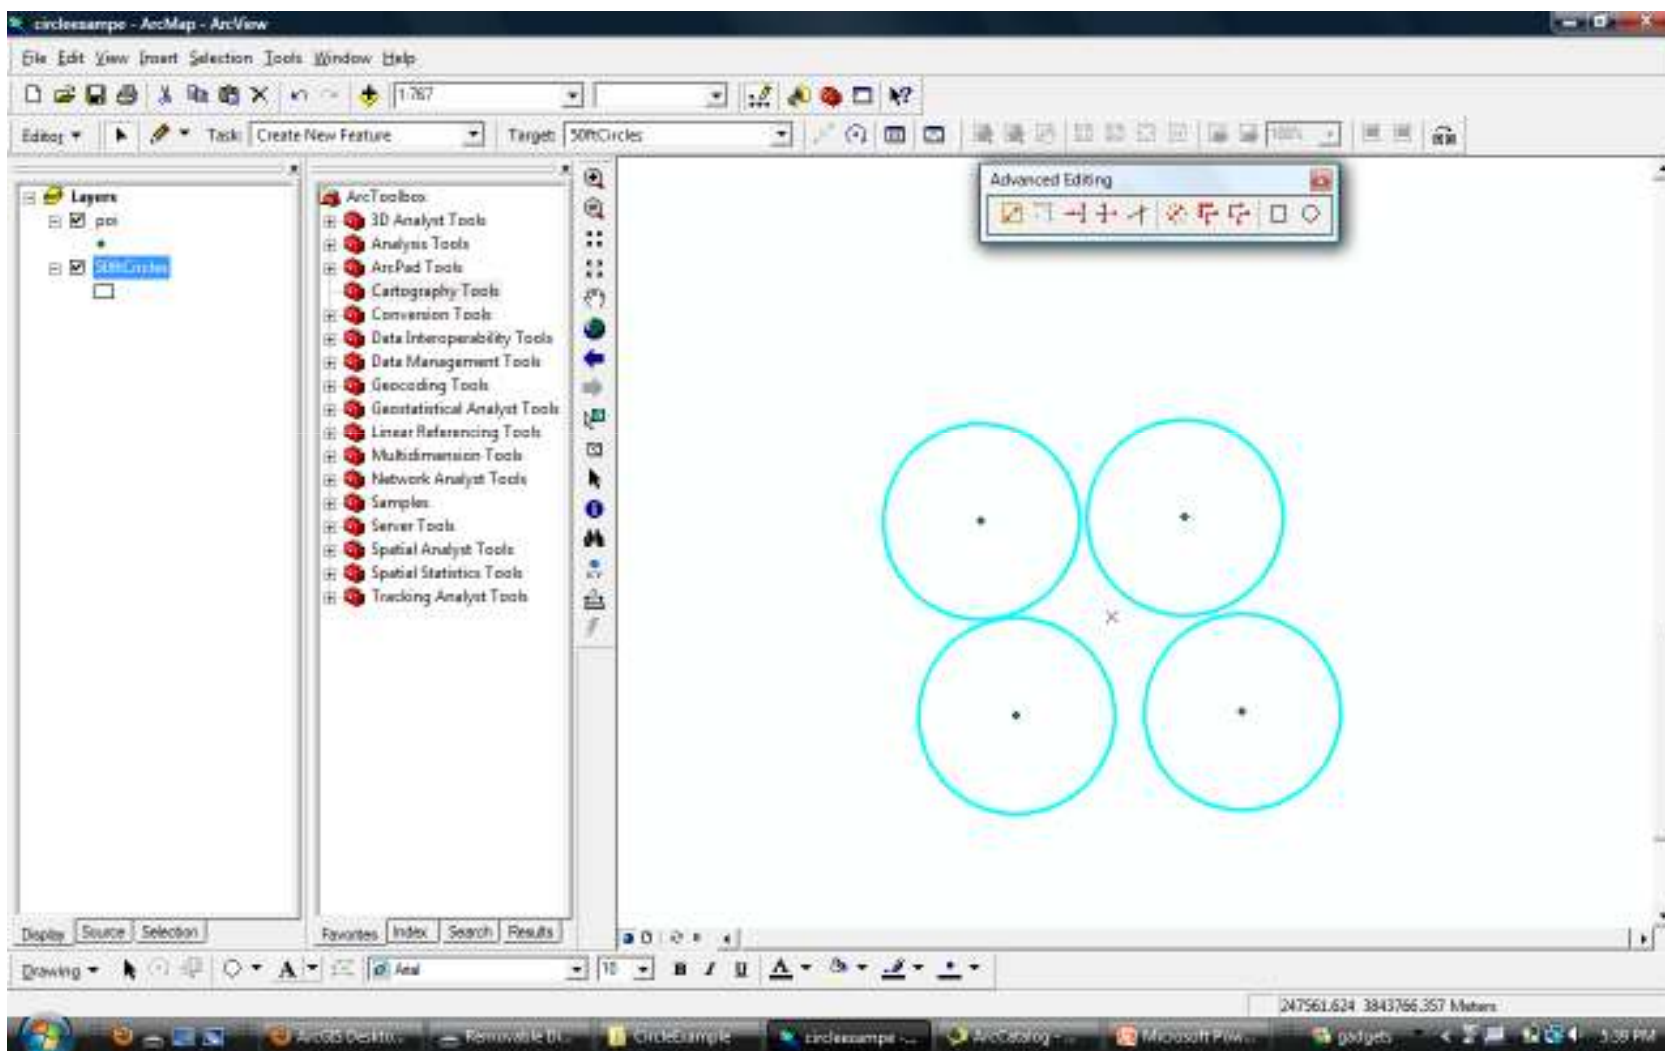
circleexampe - ArcMap - ArcView

File Edit View Insert Selection Tools Window Help

1:767

Editor ▾ Task: Create New Feature Target: 50ftCircles

Advanced Editing

Layers
poi
50ftCircles

ArcToolbox
3D Analyst Tools
Analysis Tools
ArcPad Tools
Cartography Tools
Conversion Tools
Data Interoperability Tools
Data Management Tools
Geocoding Tools
Geostatistical Analyst Tools
Linear Referencing Tools
Multidimension Tools
Network Analyst Tools
Samples
Server Tools
Spatial Analyst Tools
Spatial Statistics Tools
Tracking Analyst Tools

Display Source Selection

Favorites Index Search Results

Drawing ▾ Arial 10 B I U A

247561.624 3843766.357 Meters

ArcGIS Deskto... Removable Di... CircleExample circleexampe -... ArcCatalog -... Microsoft Pow... gadgets 3:39 PM